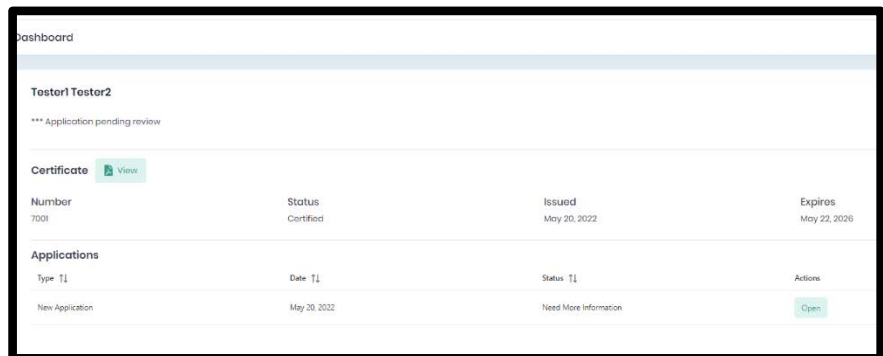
Dashboard

Tester1 Tester2

*** Application pending review

Certificate View

| Number | Status | Issued | Expires |
|---|---|---|---|
| 7001 | Certified | May 20, 2022 | May 22, 2026 |

Applications

| Type ↑↓ | Date ↑↓ | Status ↑↓ | Actions |
|---|---|---|---|
| New Application | May 20, 2022 | Need More Information | Open |